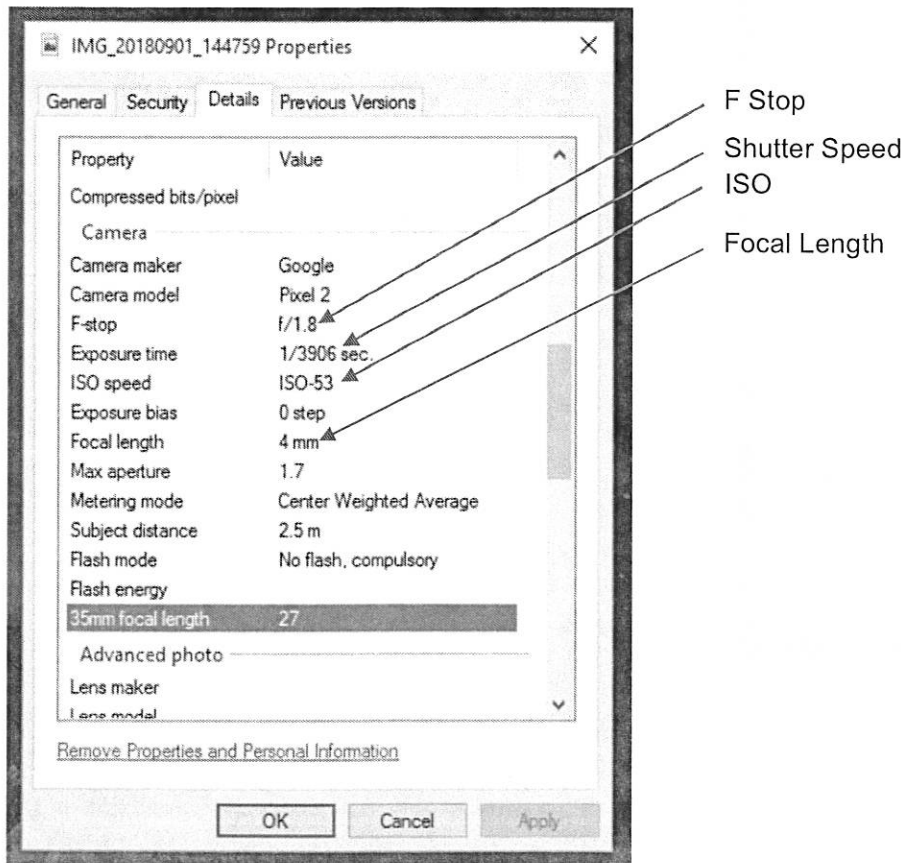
IMG_20180901_144759 Properties ×

General Security Details Previous Versions

| Property | Value |
|---|---|
| Compressed bits/pixel | |
| Camera | |
| Camera maker | Google |
| Camera model | Pixel 2 |
| F-stop | f/1.8 |
| Exposure time | 1/3906 sec. |
| ISO speed | ISO-53 |
| Exposure bias | 0 step |
| Focal length | 4 mm |
| Max aperture | 1.7 |
| Metering mode | Center Weighted Average |
| Subject distance | 2.5 m |
| Flash mode | No flash, compulsory |
| Flash energy | |
| 35mm focal length | 27 |
| Advanced photo | |
| Lens maker | |
| Lens model | |

Remove Properties and Personal Information

OK Cancel Apply

F Stop
Shutter Speed
ISO
Focal Length